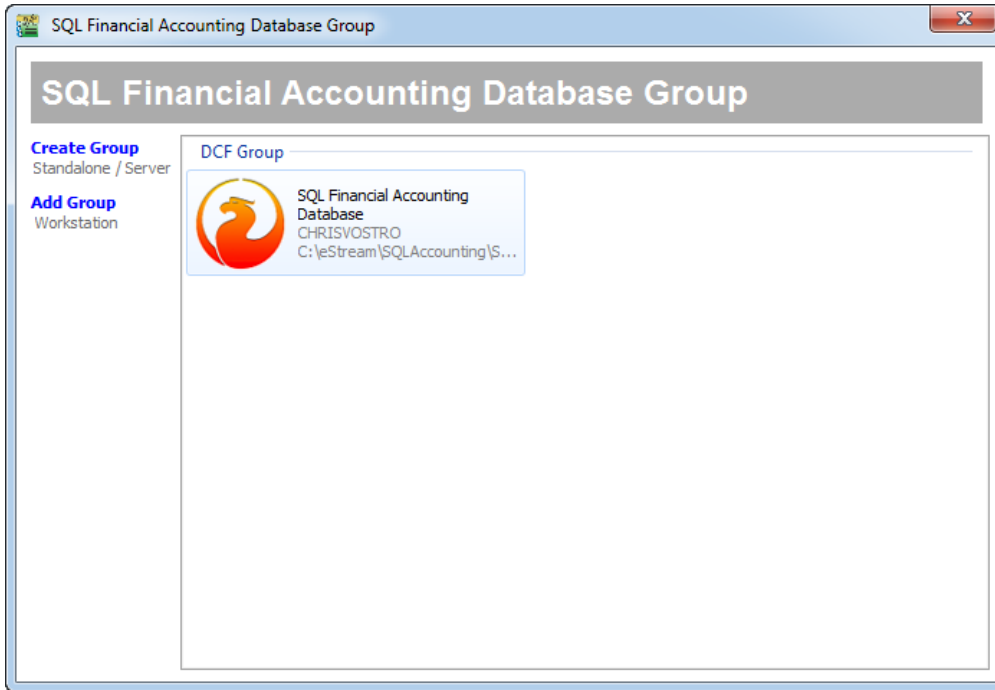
SQL Financial Accounting Database Group

SQL Financial Accounting Database Group

Create Group
Standalone / Server

Add Group
Workstation

DCF Group

SQL Financial Accounting Database
CHRISVOSTRO
C:\eStream\SQLAccounting\S...